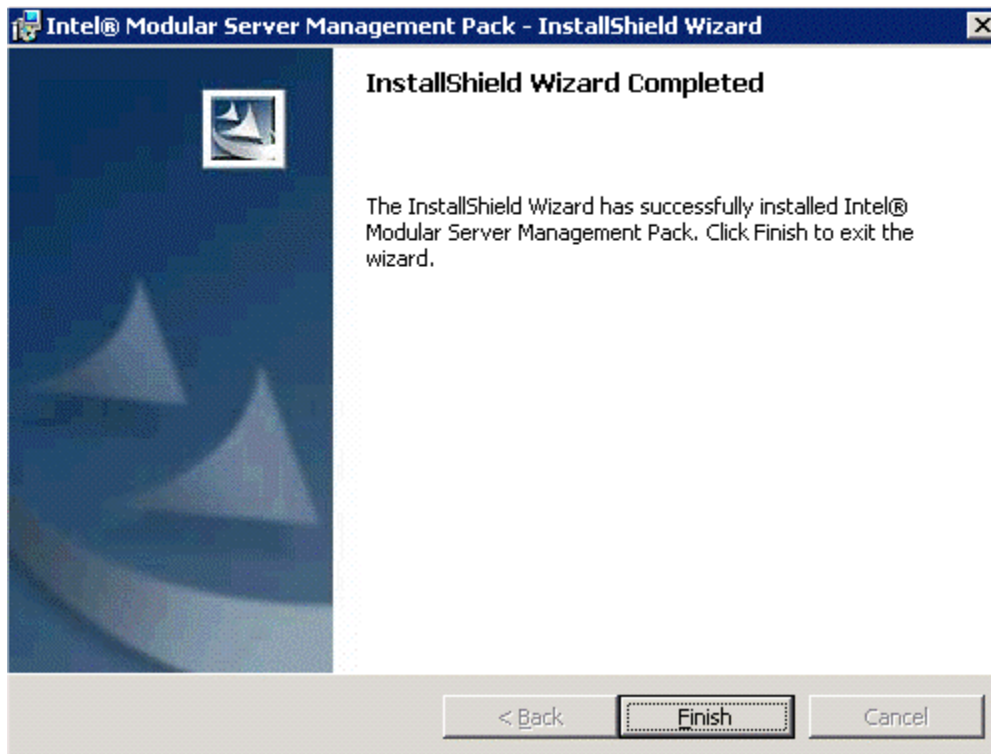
Intel® Modular Server Management Pack - InstallShield Wizard

InstallShield Wizard Completed

The InstallShield Wizard has successfully installed Intel® Modular Server Management Pack. Click Finish to exit the wizard.

< Back

Finish

Cancel